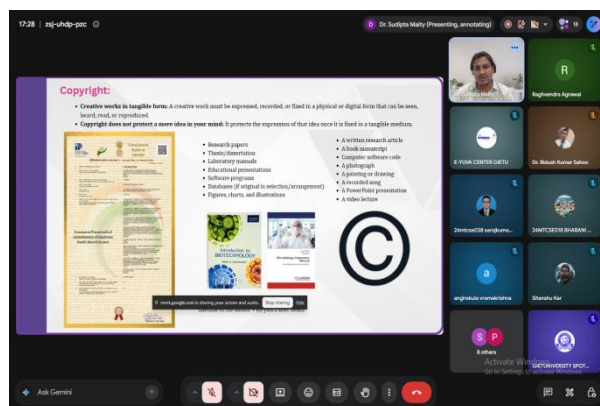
17:28 | zsj-uhdp-pzc

D Dr. Sudipta Maity (Presenting, annotating)

16

Copyright:

• Creative works in tangible form: A creative work must be expressed, recorded, or fixed in a physical or digital form that can be seen, heard, read, or reproduced.

• Copyright does not protect a mere idea in your mind: It protects the expression of that idea once it is fixed in a tangible medium.

• Research papers
• Thesis/dissertation
• Laboratory manuals
• Educational presentations
• Software programs
• Databases (if original in selection/arrangement)
• Figures, charts, and illustrations

• A written research article
• A book manuscript
• Computer software code
• A photograph
• A painting or drawing
• A recorded song
• A PowerPoint presentation
• A video lecture

Introduction to BIOTECHNOLOGY

Microbiology Laboratory Manual

meet.google.com is sharing your screen and audio. Stop sharing Hide

Sudipta Maity

R

Raghvendra Agrawal

E-YUVA CENTER GIETU

Dr. Bikash Kumar Sahoo

24mtcse039 sarojkuma...

24MTCSE018 BHABANI ...

a

angiskula vramakrishna

Sitanshu Kar

S P

8 others

GIETUNIVERSITY SPOT...

Activate Windows
Go to Settings to activate Windows.

Ask Gemini